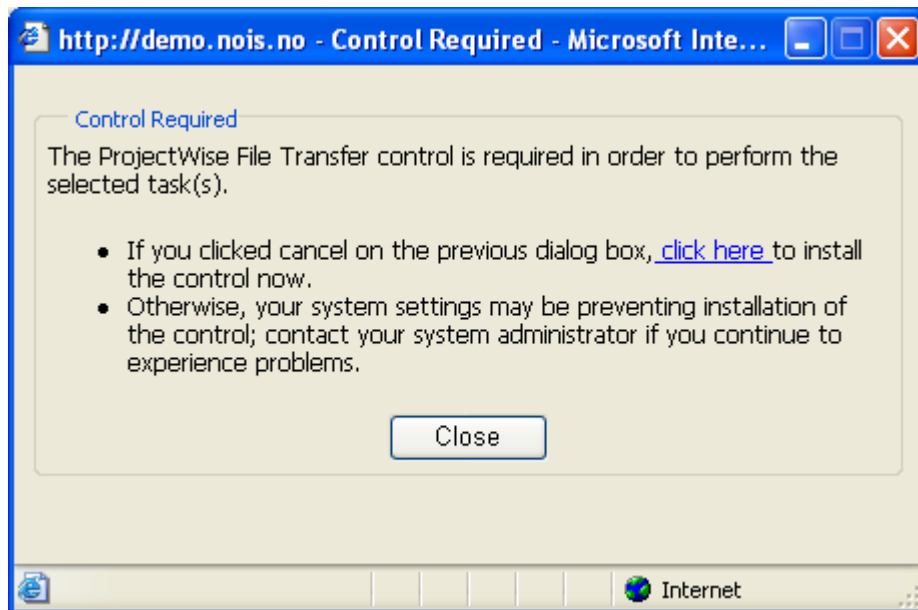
http://demo.nois.no - Control Required - Microsoft Inte...

Control Required

The ProjectWise File Transfer control is required in order to perform the selected task(s).

- If you clicked cancel on the previous dialog box, click here to install the control now.
- Otherwise, your system settings may be preventing installation of the control; contact your system administrator if you continue to experience problems.

Close

Internet